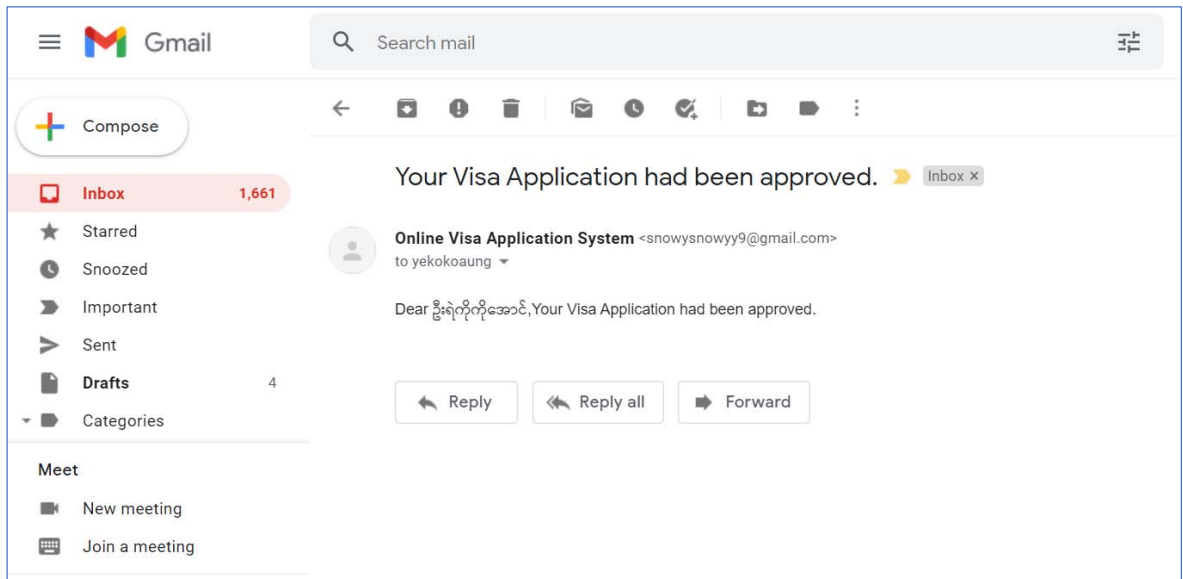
Gmail

Search mail

Compose

Inbox 1,661
Starred
Snoozed
Important
Sent
Drafts 4
Categories

Meet
New meeting
Join a meeting

Your Visa Application had been approved.

Inbox ×

Online Visa Application System <snowysnowyy9@gmail.com>
to yekokoaung

Dear ဦးရဲကိုကိုအောင်,Your Visa Application had been approved.

Reply
Reply all
Forward